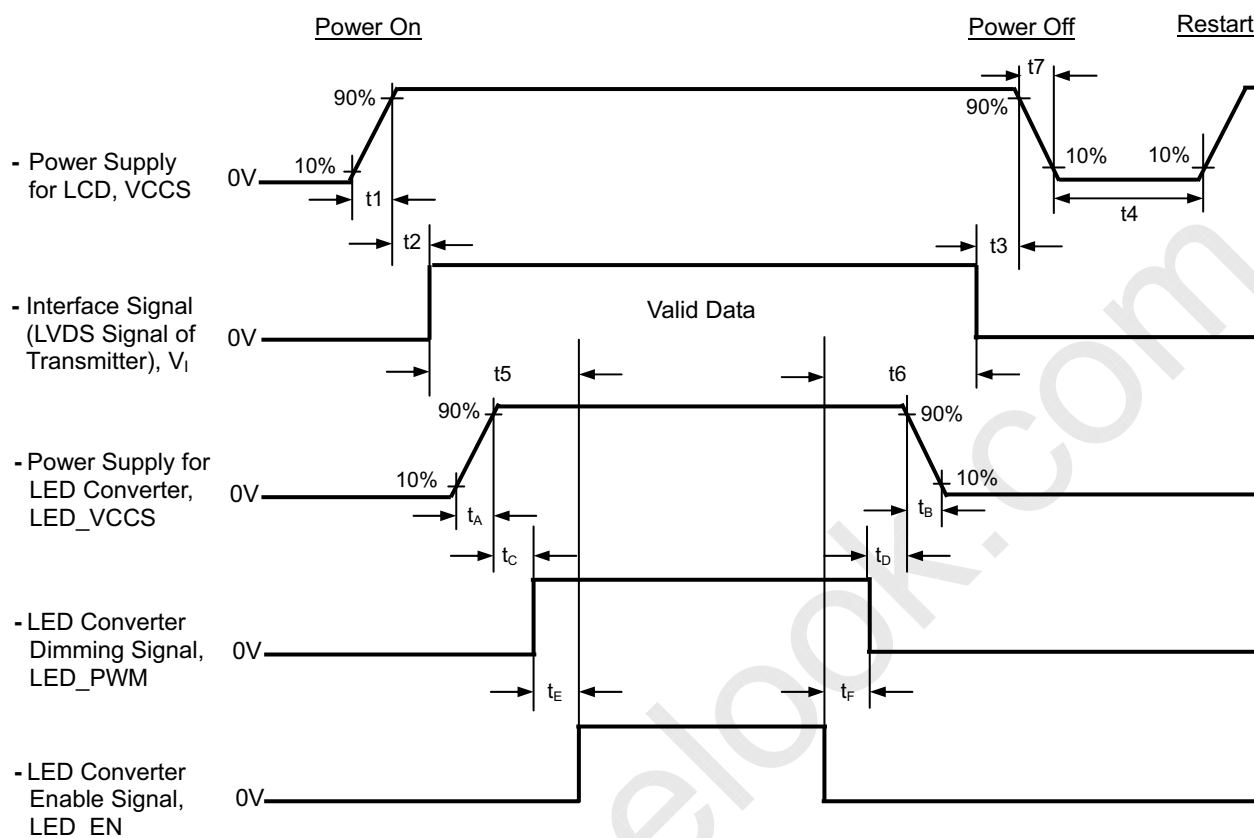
Power On

Power Off

Restart

t7

90%

90%

- Power Supply for LCD, VCCS

0V

10%

10%

10%

t1

t4

t2

t3

- Interface Signal (LVDS Signal of Transmitter), $V_I$

0V

Valid Data

t5

t6

90%

90%

- Power Supply for LED Converter, LED_VCCS

0V

10%

10%

$t_A$

$t_B$

$t_C$

$t_D$

- LED Converter Dimming Signal, LED_PWM

0V

$t_E$

$t_F$

- LED Converter Enable Signal, LED_EN

0V